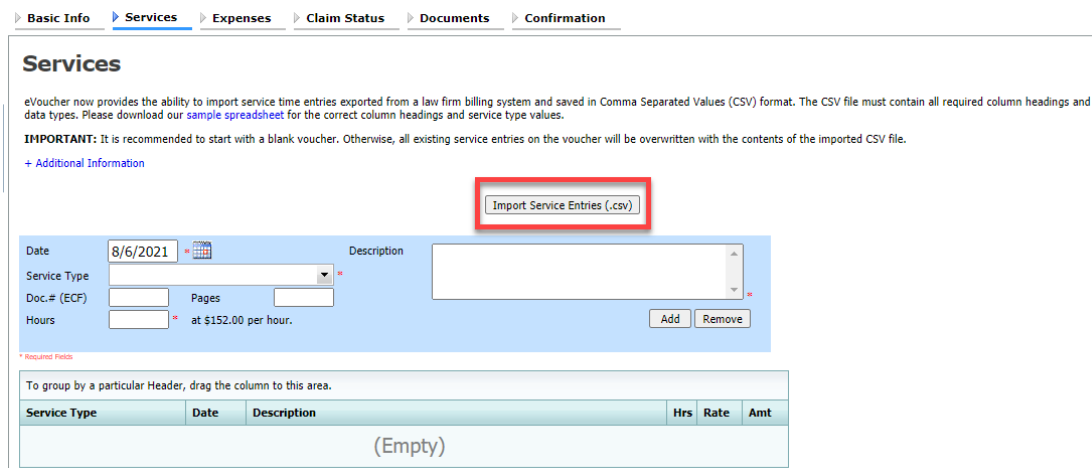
Basic Info Services Expenses Claim Status Documents Confirmation

Services

eVoucher now provides the ability to import service time entries exported from a law firm billing system and saved in Comma Separated Values (CSV) format. The CSV file must contain all required column headings and data types. Please download our sample spreadsheet for the correct column headings and service type values.

IMPORTANT: It is recommended to start with a blank voucher. Otherwise, all existing service entries on the voucher will be overwritten with the contents of the imported CSV file.

+ Additional Information

Import Service Entries (.csv)

Date 8/6/2021 *
Service Type *
Doc.# (ECF) Pages
Hours * at $152.00 per hour.
Description *
Add Remove

* Required Fields

To group by a particular Header, drag the column to this area.

| Service Type | Date | Description | Hrs | Rate | Amt |
|---|---|---|---|---|---|

(Empty)